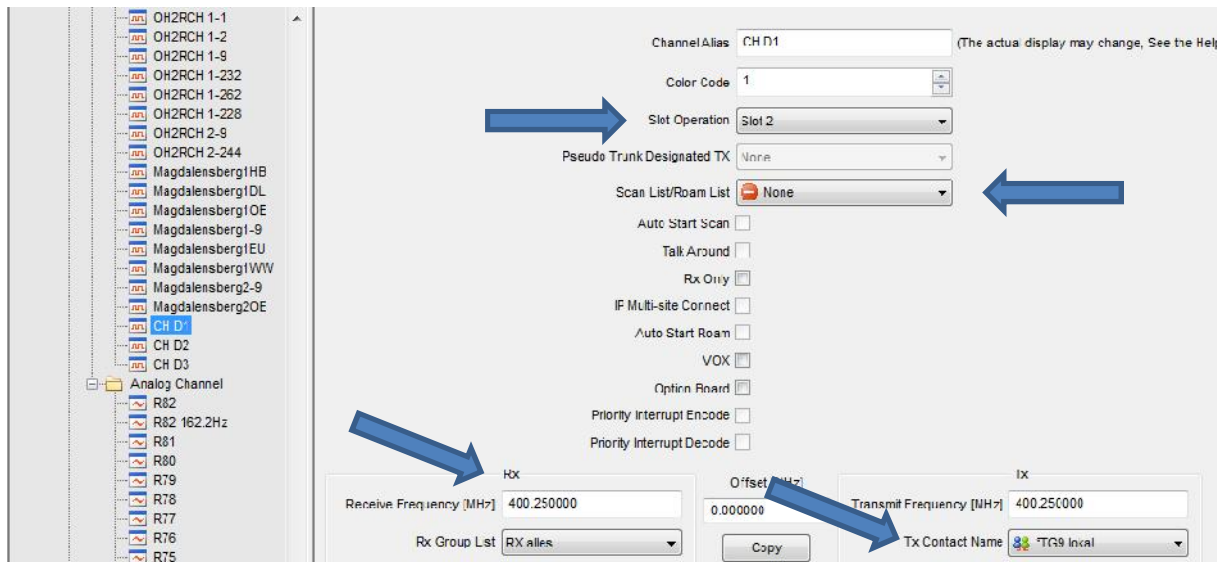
OH2RCH 1-1
OH2RCH 1-2
OH2RCH 1-9
OH2RCH 1-232
OH2RCH 1-262
OH2RCH 1-228
OH2RCH 2-9
OH2RCH 2-244
Magdalensberg1HB
Magdalensberg1DL
Magdalensberg1OE
Magdalensberg1-9
Magdalensberg1EU
Magdalensberg1WW
Magdalensberg2-9
Magdalensberg2OE
CH D1
CH D2
CH D3
Analog Channel
R82
R82 162.2Hz
R81
R80
R79
R78
R77
R76
R75

Channel Alias CH D1 (The actual display may change, See the Help
Color Code 1
Slot Operation Slot 2
Pseudo Trunk Designated TX None
Scan List/Roam List None
Auto Start Scan
Talk Around
Rx Only
IP Multi-site Connect
Auto Start Roam
VOX
Option Board
Priority Interrupt Encode
Priority Interrupt Decode

Rx
Receive Frequency [MHz] 400.250000
Rx Group List RX alles

Offset [MHz]
0.000000
Copy

Tx
Transmit Frequency [MHz] 400.250000
Tx Contact Name TG9 lokal